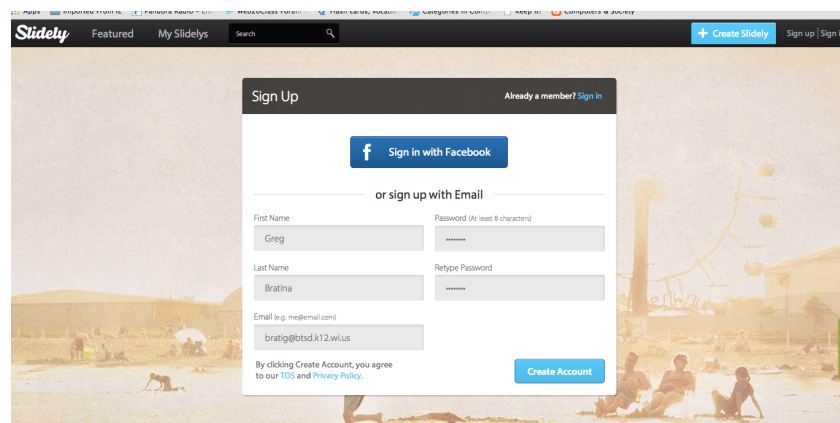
Apps Imported From IE Pandora Radio - Lis Web20Class Forum Flash cards, vocab Categories in Comp Keep it! Computers & Society

Slidely Featured My Slidelys Search

+ Create Slidely Sign up | Sign i

Sign Up

Already a member? Sign in

Sign in with Facebook

or sign up with Email

First Name

Greg

Password (At least 8 characters)

••••••••

Last Name

Bratina

Retype Password

••••••••

Email (e.g. me@email.com)

bratig@btsd.k12.wi.us

By clicking Create Account, you agree to our TOS and Privacy Policy.

Create Account